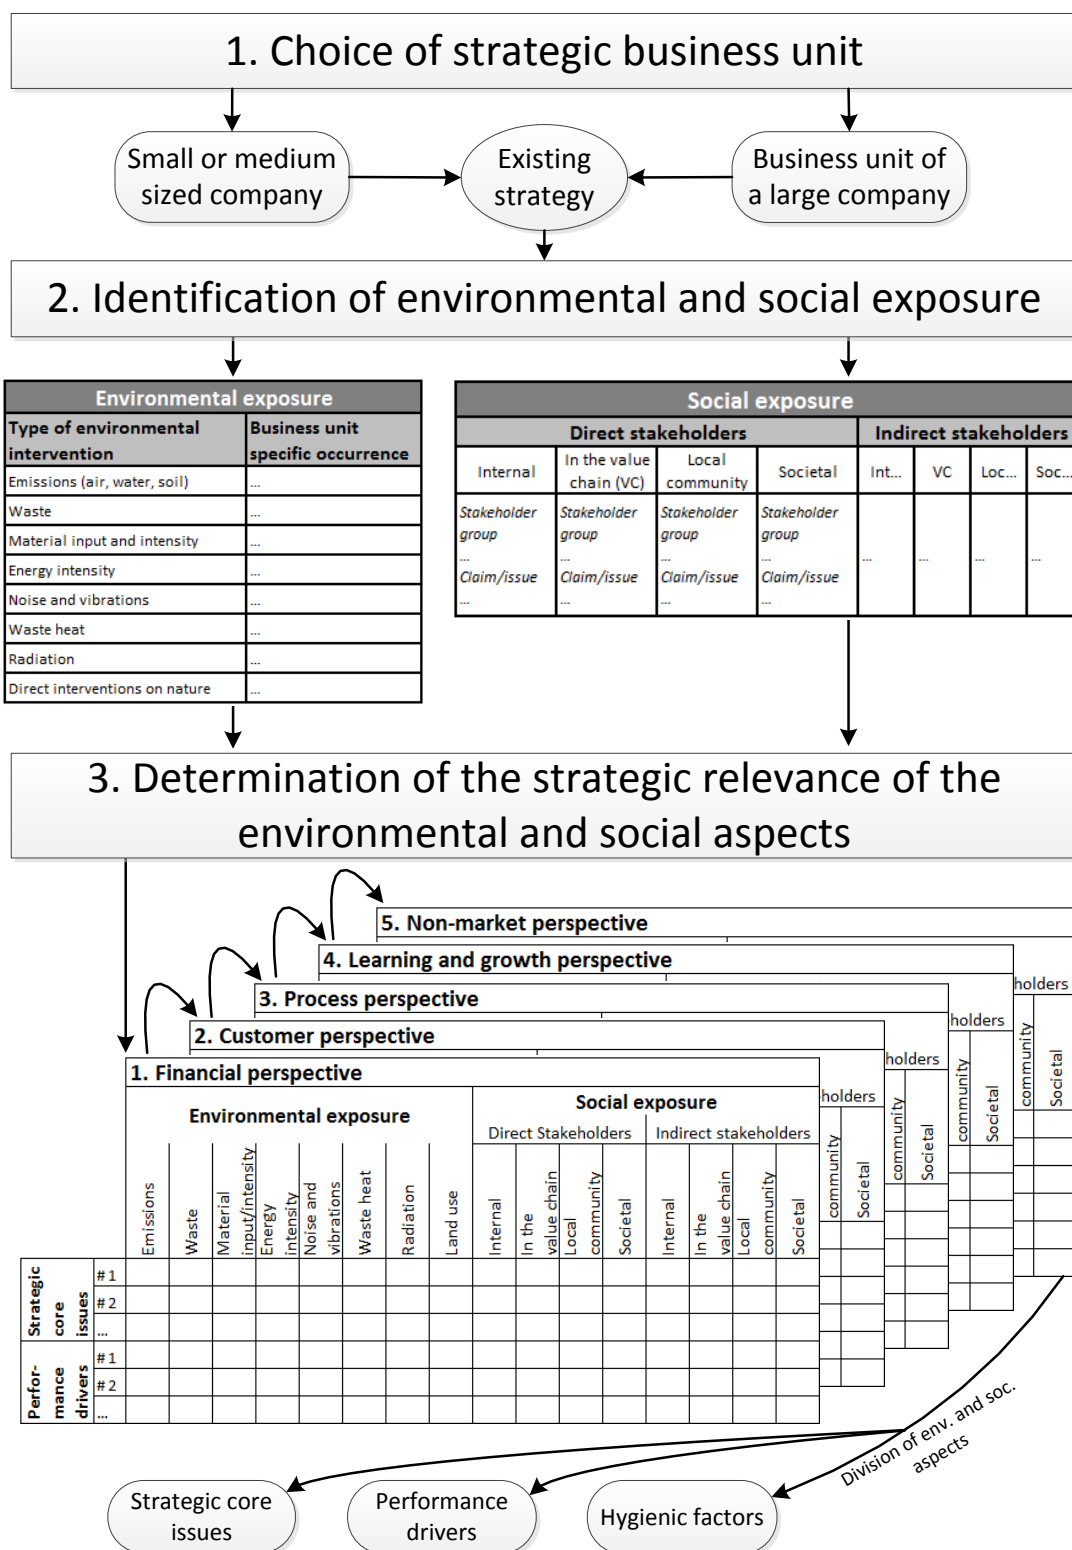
1. Choice of strategic business unit

Small or medium sized company

Existing strategy

Business unit of a large company

2. Identification of environmental and social exposure

| Environmental exposure | |
|---|---|
| Type of environmental intervention | Business unit specific occurrence |
| Emissions (air, water, soil) | ... |
| Waste | ... |
| Material input and intensity | ... |
| Energy intensity | ... |
| Noise and vibrations | ... |
| Waste heat | ... |
| Radiation | ... |
| Direct interventions on nature | ... |

| Social exposure | | | | | | | |
|---|---|---|---|---|---|---|---|
| Direct stakeholders | | | | Indirect stakeholders | | | |
| Internal | In the value chain (VC) | Local community | Societal | Int... | VC | Loc... | Soc... |
| Stakeholder group ... Claim/issue ... | Stakeholder group ... Claim/issue ... | Stakeholder group ... Claim/issue ... | Stakeholder group ... Claim/issue ... | ... | ... | ... | ... |

3. Determination of the strategic relevance of the environmental and social aspects

5. Non-market perspective
4. Learning and growth perspective
3. Process perspective
2. Customer perspective
1. Financial perspective

holders holders holders holders
community Societal community Societal community Societal community Societal

| | | Environmental exposure | | | | | | | | | Social exposure | | | | | | | | |
|---|---|---|---|---|---|---|---|---|---|---|---|---|---|---|---|---|---|---|---|
| | | | | | | | | | | | Direct Stakeholders | | | | Indirect stakeholders | | | | |
| | | Emissions | Waste | Material input/intensity | Energy intensity | Noise and vibrations | Waste heat | Radiation | Land use | Internal | In the value chain | Local community | Societal | Internal | In the value chain | Local community | Societal |
| Strategic core issues | # 1 | | | | | | | | | | | | | | | | |
| | # 2 | | | | | | | | | | | | | | | | |
| | ... | | | | | | | | | | | | | | | | |
| Performance drivers | # 1 | | | | | | | | | | | | | | | | |
| | # 2 | | | | | | | | | | | | | | | | |
| | ... | | | | | | | | | | | | | | | | |

Division of env. and soc. aspects

Strategic core issues

Performance drivers

Hygienic factors